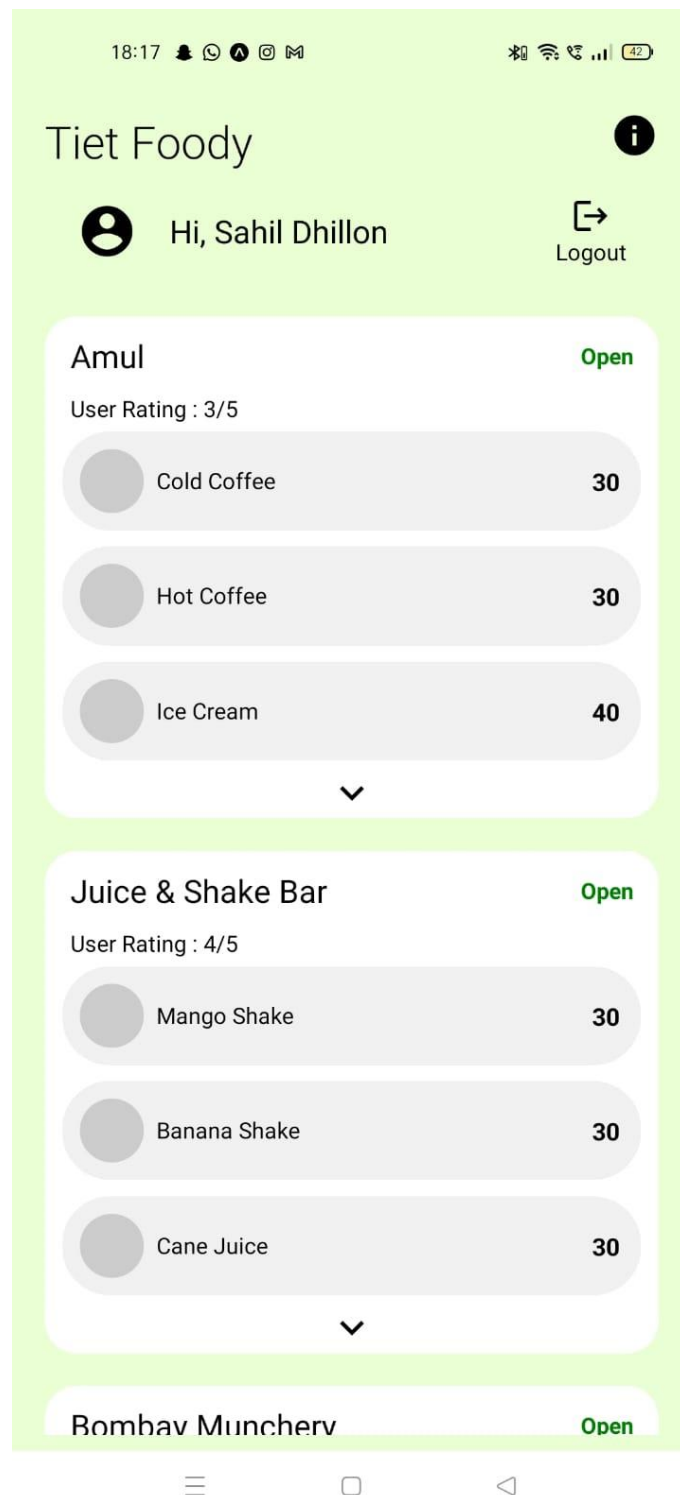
18:17

42

Tiet Foody

Hi, Sahil Dhillon

Logout

Amul

Open

User Rating : 3/5

Cold Coffee 30

Hot Coffee 30

Ice Cream 40

Juice & Shake Bar

Open

User Rating : 4/5

Mango Shake 30

Banana Shake 30

Cane Juice 30

Bombay Munchery

Open